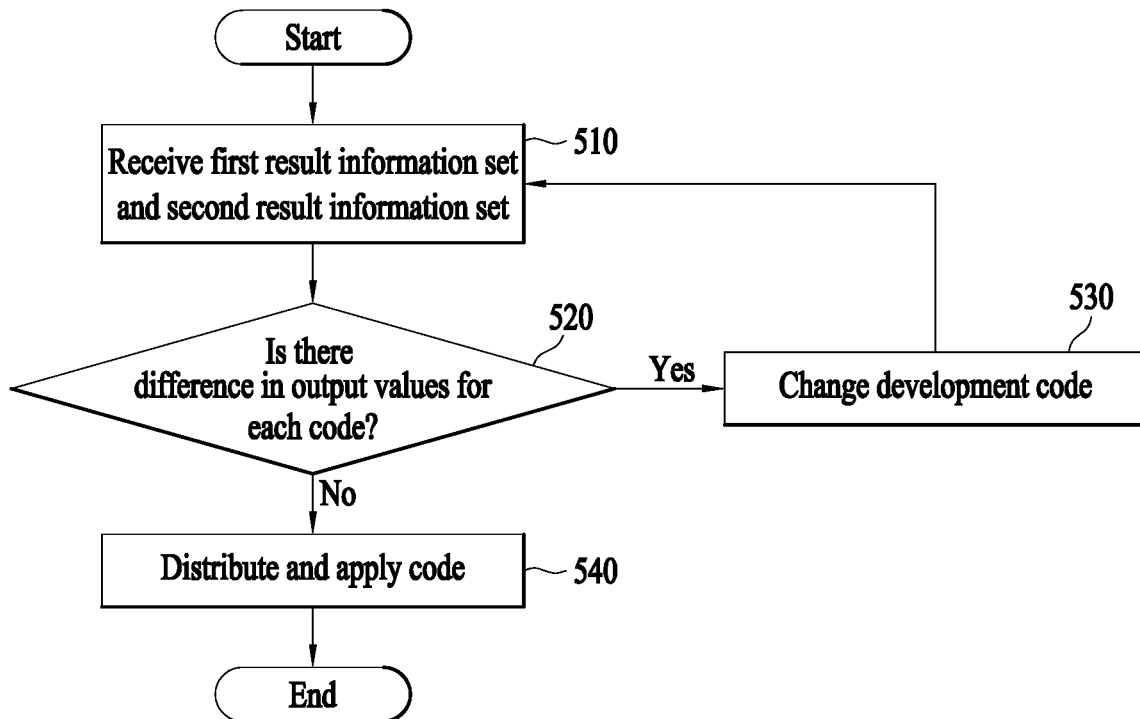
Start

Receive first result information set and second result information set

510

Is there difference in output values for each code?

520

Yes

Change development code

530

No

Distribute and apply code

540

End